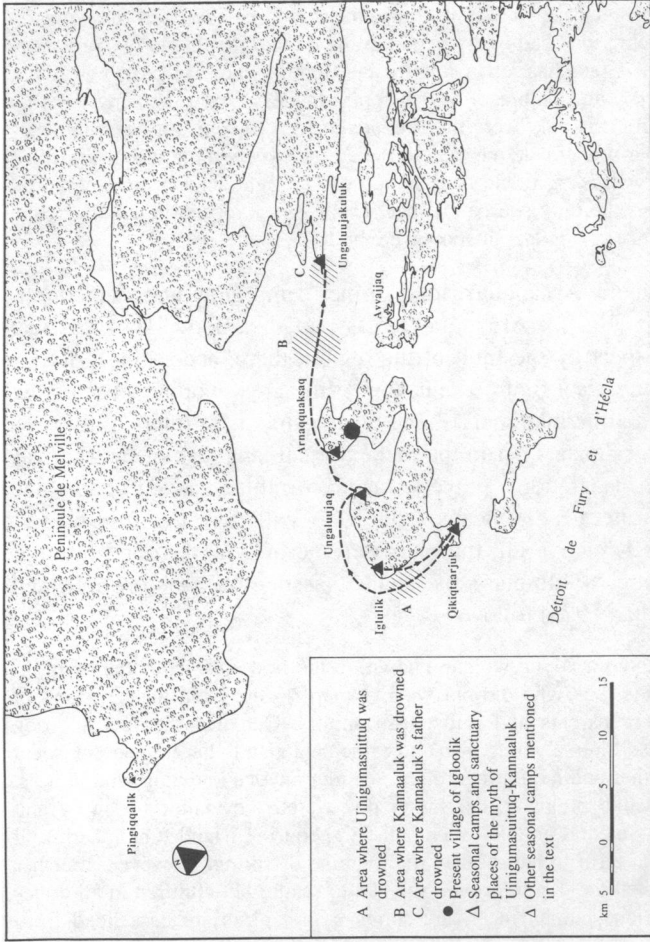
Péninsule de Melville

Pingiqqalik

N

Ungaluujakuluk

C

B

Avvajjaq

Arnaqquaksaq

Ungaluujaq

Iglulik

A

Qikiqtaarjuk

Détroit de Fury et d'Hécla

A Area where Uinigumasuittuq was drowned
B Area where Kannaaluk was drowned
C Area where Kannaaluk's father drowned
● Present village of Igloolik
▲ Seasonal camps and sanctuary places of the myth of Uinigumasuittuq-Kannaaluk
△ Other seasonal camps mentioned in the text

km 5 0 5 10 15